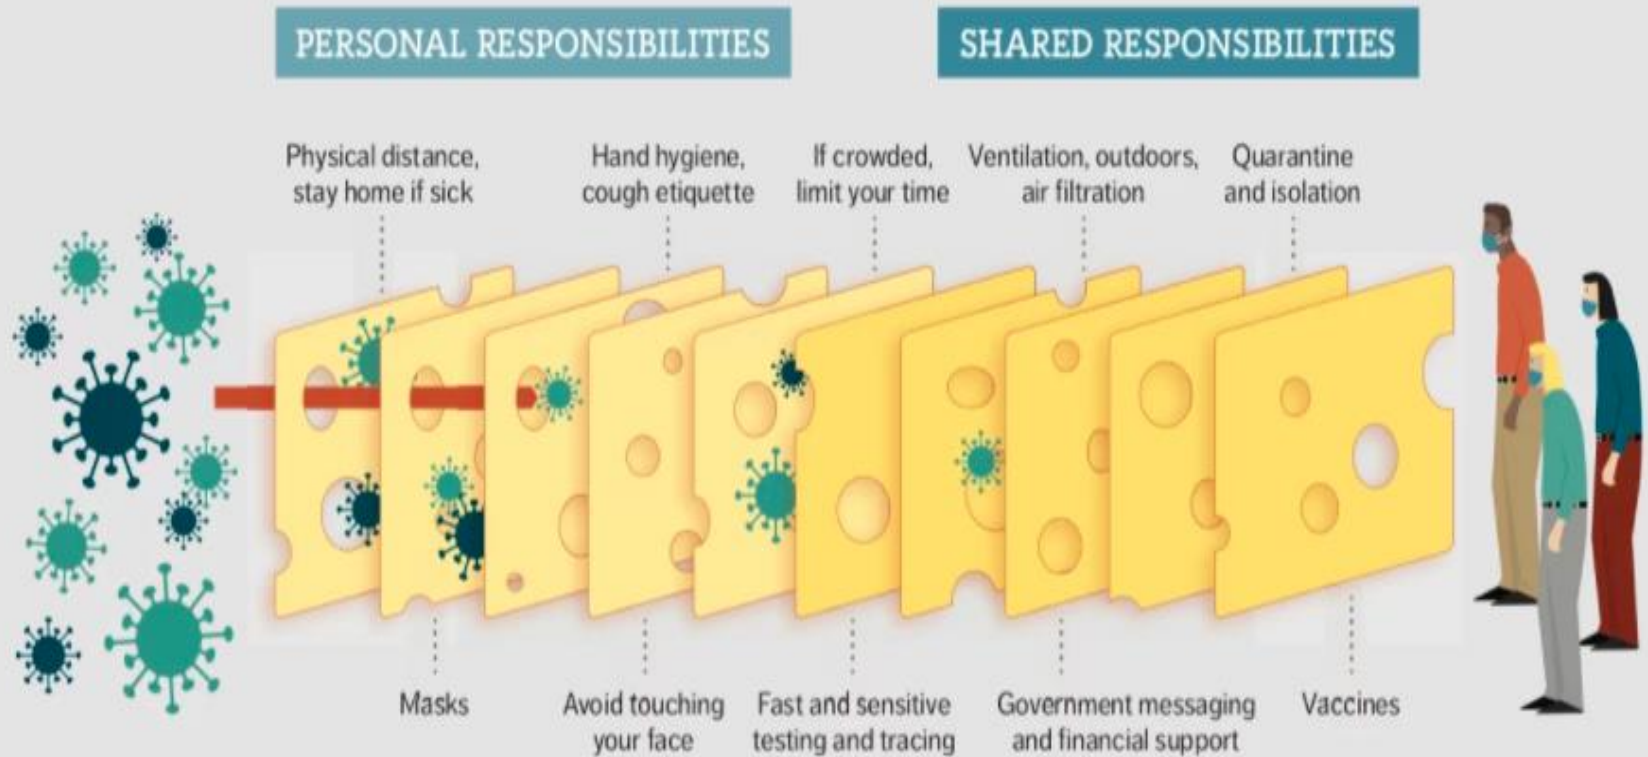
PERSONAL RESPONSIBILITIES

SHARED RESPONSIBILITIES

Physical distance, stay home if sick

Hand hygiene, cough etiquette

If crowded, limit your time

Ventilation, outdoors, air filtration

Quarantine and isolation

Masks

Avoid touching your face

Fast and sensitive testing and tracing

Government messaging and financial support

Vaccines